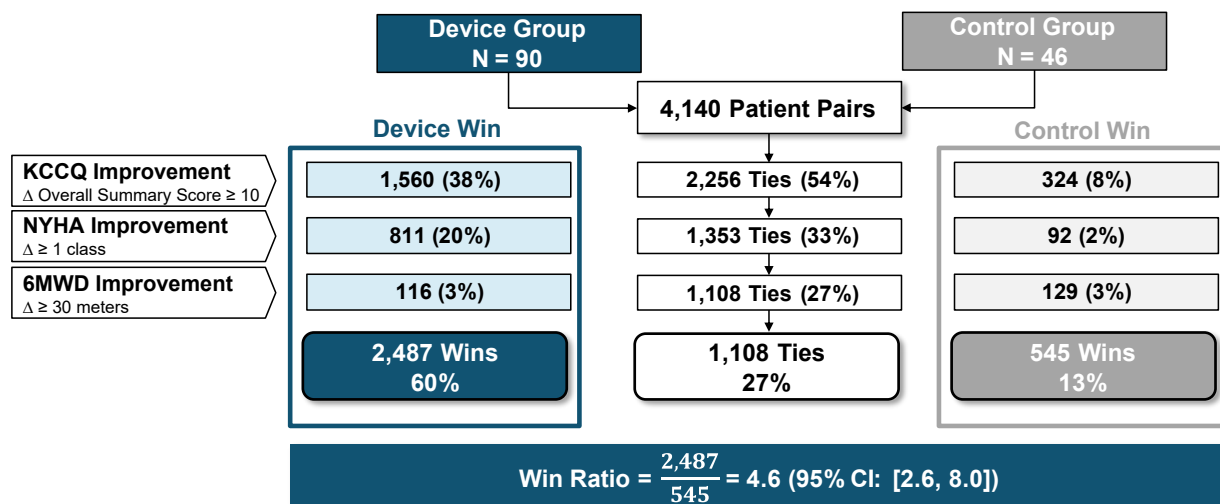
Device Group
N = 90

Control Group
N = 46

4,140 Patient Pairs

Device Win

Control Win

KCCQ Improvement
Δ Overall Summary Score ≥ 10

NYHA Improvement
Δ ≥ 1 class

6MWD Improvement
Δ ≥ 30 meters

1,560 (38%)

2,256 Ties (54%)

324 (8%)

811 (20%)

1,353 Ties (33%)

92 (2%)

116 (3%)

1,108 Ties (27%)

129 (3%)

2,487 Wins
60%

1,108 Ties
27%

545 Wins
13%

Win Ratio = $\frac{2,487}{545}$ = 4.6 (95% CI: [2.6, 8.0])